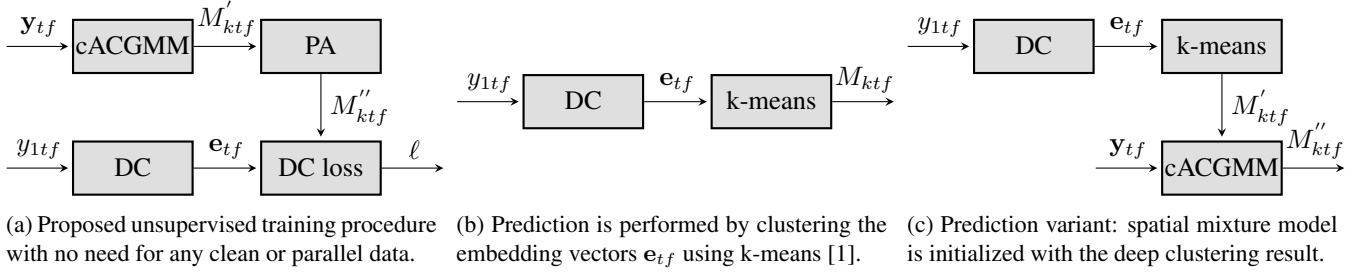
$\mathbf{y}_{tf}$ cACGMM $M'_{ktf}$ PA

$M''_{ktf}$

$y_{1tf}$ DC $\mathbf{e}_{tf}$ DC loss $\ell$

(a) Proposed unsupervised training procedure with no need for any clean or parallel data.

$y_{1tf}$ DC $\mathbf{e}_{tf}$ k-means $M_{ktf}$

(b) Prediction is performed by clustering the embedding vectors $\mathbf{e}_{tf}$ using k-means [1].

$y_{1tf}$ DC $\mathbf{e}_{tf}$ k-means

$M'_{ktf}$

$\mathbf{y}_{tf}$ cACGMM $M''_{ktf}$

(c) Prediction variant: spatial mixture model is initialized with the deep clustering result.